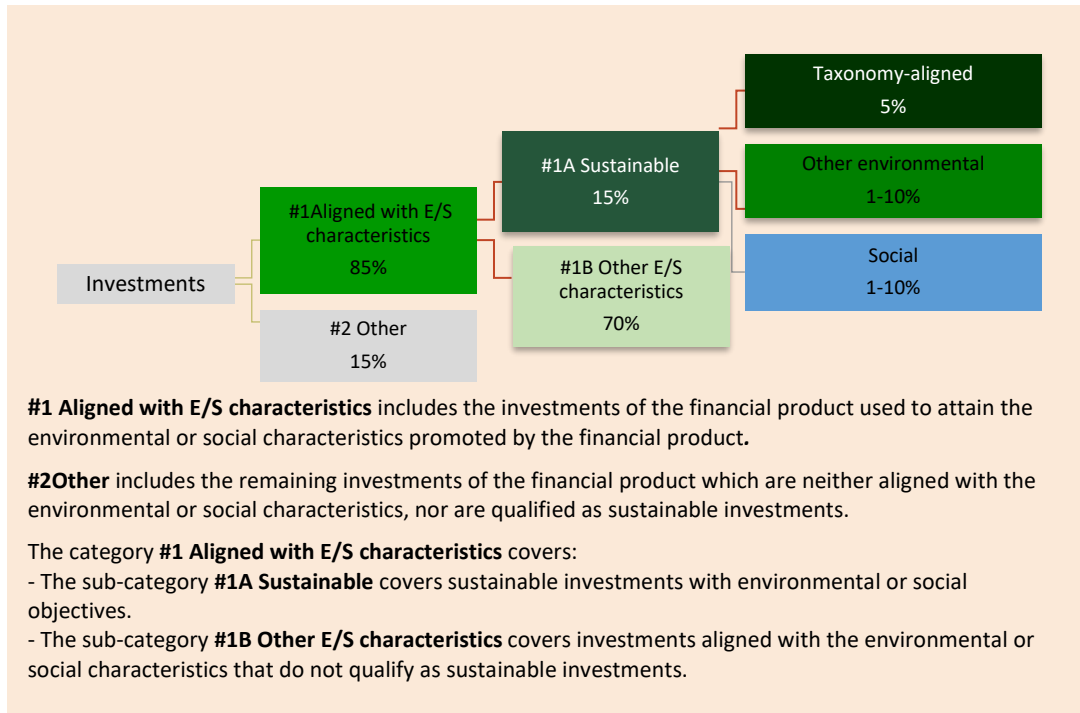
Investments

#1Aligned with E/S characteristics
85%

#2 Other
15%

#1A Sustainable
15%

#1B Other E/S characteristics
70%

Taxonomy-aligned
5%

Other environmental
1-10%

Social
1-10%

**#1 Aligned with E/S characteristics** includes the investments of the financial product used to attain the environmental or social characteristics promoted by the financial product**.**

**#2Other** includes the remaining investments of the financial product which are neither aligned with the environmental or social characteristics, nor are qualified as sustainable investments.

The category **#1 Aligned with E/S characteristics** covers:
- The sub-category **#1A Sustainable** covers sustainable investments with environmental or social objectives.
- The sub-category **#1B Other E/S characteristics** covers investments aligned with the environmental or social characteristics that do not qualify as sustainable investments.